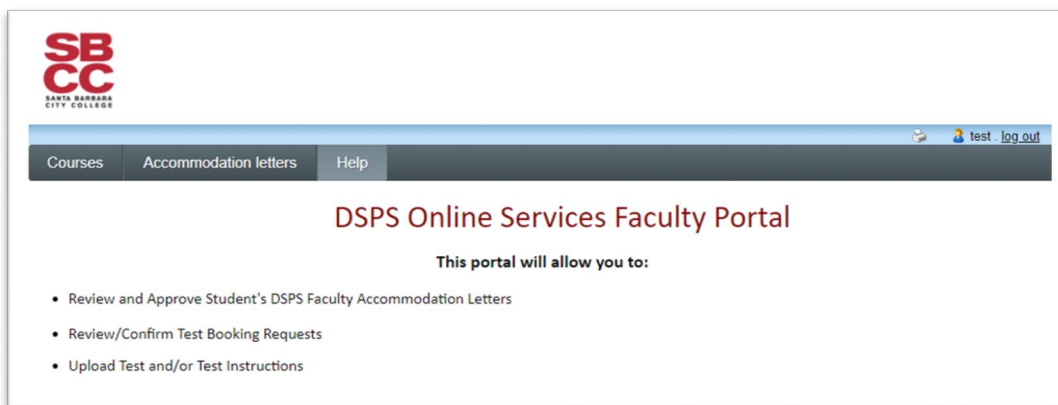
SBCC
SANTA BARBARA CITY COLLEGE

test . log out

Courses
Accommodation letters
Help

DSPS Online Services Faculty Portal

This portal will allow you to:

- Review and Approve Student's DSPS Faculty Accommodation Letters
- Review/Confirm Test Booking Requests
- Upload Test and/or Test Instructions